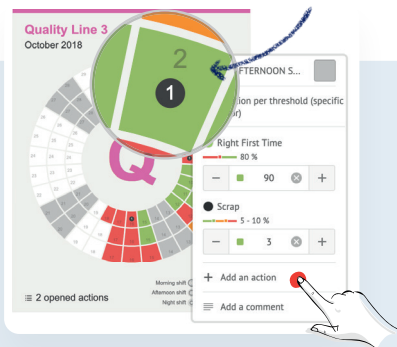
Quality Line 3
October 2018

2

1

AFTERNOON S...

tion per threshold (specific r)

Right First Time
80 %

90

Scrap
5 - 10 %

3

Q

2 opened actions

Morning shift
Afternoon shift
Night shift

Add an action

Add a comment